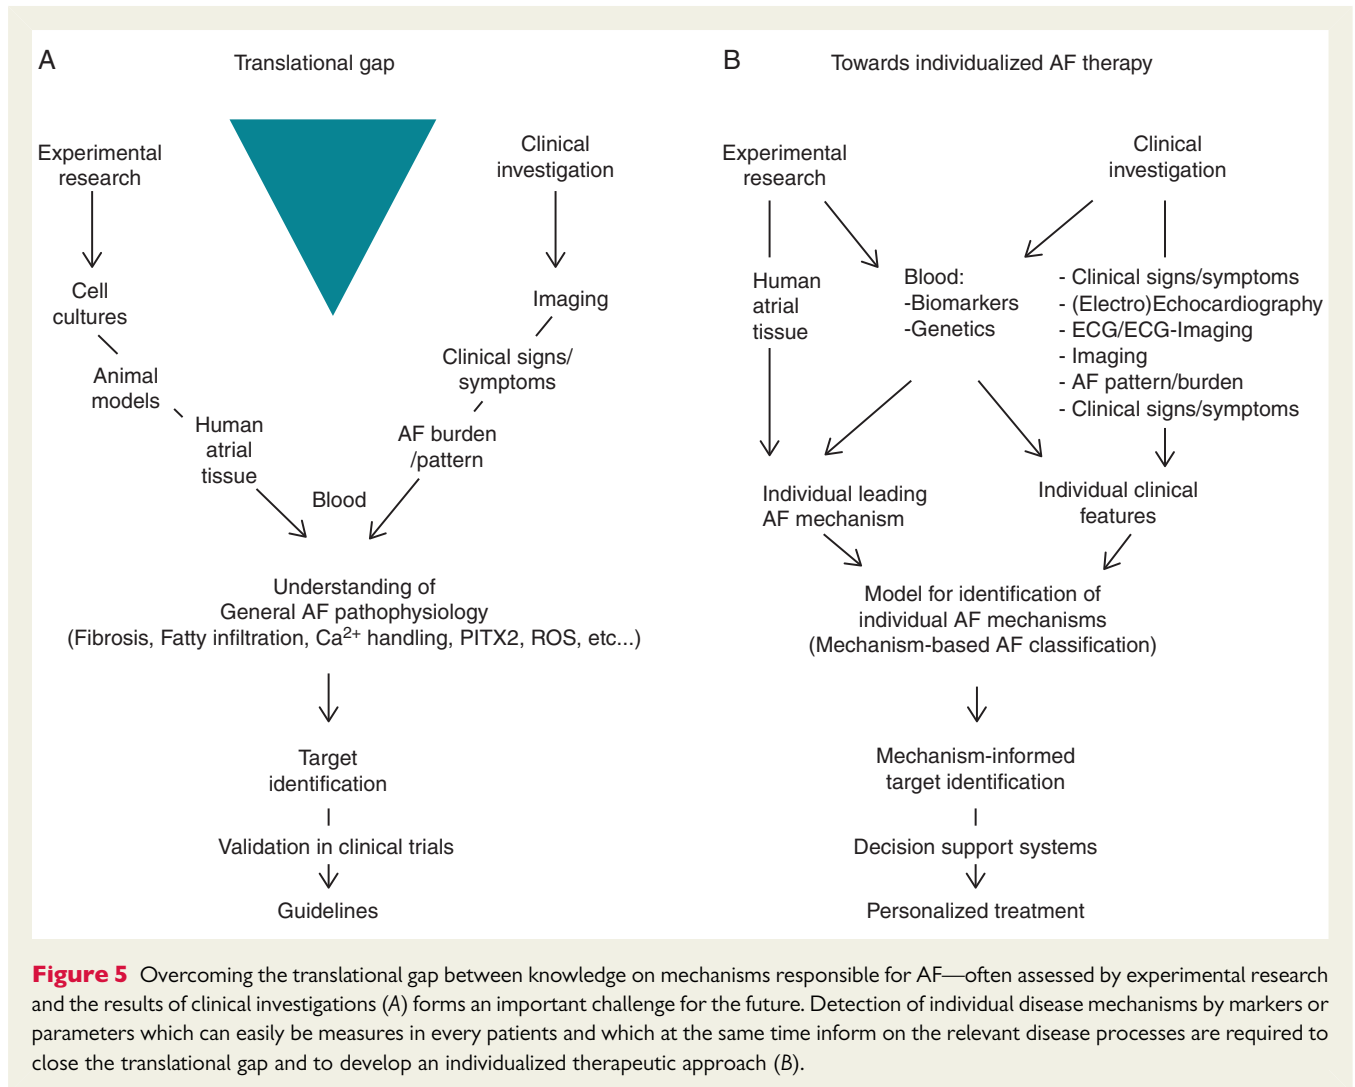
A

Translational gap

Experimental research

Cell cultures

Animal models

Human atrial tissue

Blood

Clinical investigation

Imaging

Clinical signs/ symptoms

AF burden /pattern

Understanding of General AF pathophysiology (Fibrosis, Fatty infiltration, Ca$^{2+}$ handling, PITX2, ROS, etc...)

Target identification

Validation in clinical trials

Guidelines

B

Towards individualized AF therapy

Experimental research

Clinical investigation

Human atrial tissue

Blood: -Biomarkers -Genetics

- Clinical signs/symptoms
- (Electro)Echocardiography
- ECG/ECG-Imaging
- Imaging
- AF pattern/burden
- Clinical signs/symptoms

Individual leading AF mechanism

Individual clinical features

Model for identification of individual AF mechanisms (Mechanism-based AF classification)

Mechanism-informed target identification

Decision support systems

Personalized treatment

Figure 5 Overcoming the translational gap between knowledge on mechanisms responsible for AF—often assessed by experimental research and the results of clinical investigations (A) forms an important challenge for the future. Detection of individual disease mechanisms by markers or parameters which can easily be measures in every patients and which at the same time inform on the relevant disease processes are required to close the translational gap and to develop an individualized therapeutic approach (B).